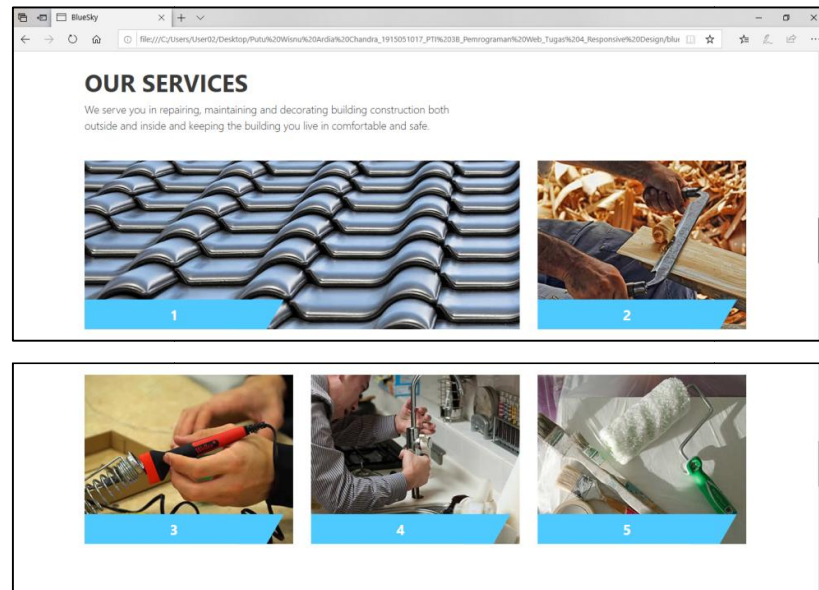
BlueSky

file:///C:/Users/User02/Desktop/Putu%20Wisnu%20Ardia%20Chandra_1915051017_PTI%20B_Pemrograman%20Web_Tugas%204_Responsive%20Design/blu

OUR SERVICES

We serve you in repairing, maintaining and decorating building construction both outside and inside and keeping the building you live in comfortable and safe.

1

2

3

4

5